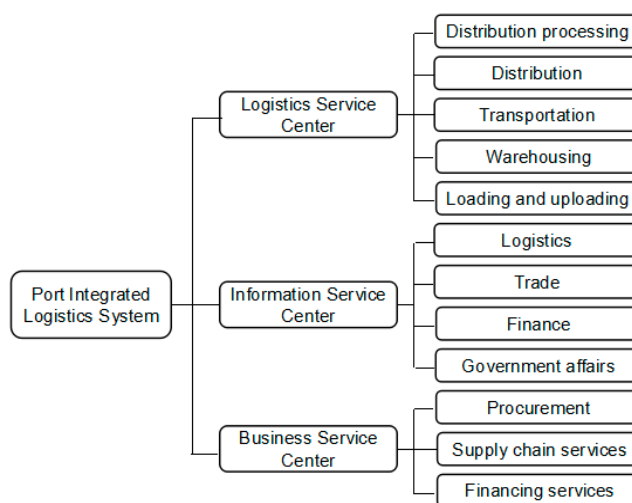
Port Integrated Logistics System

Logistics Service Center

Distribution processing

Distribution

Transportation

Warehousing

Loading and uploading

Information Service Center

Logistics

Trade

Finance

Government affairs

Business Service Center

Procurement

Supply chain services

Financing services